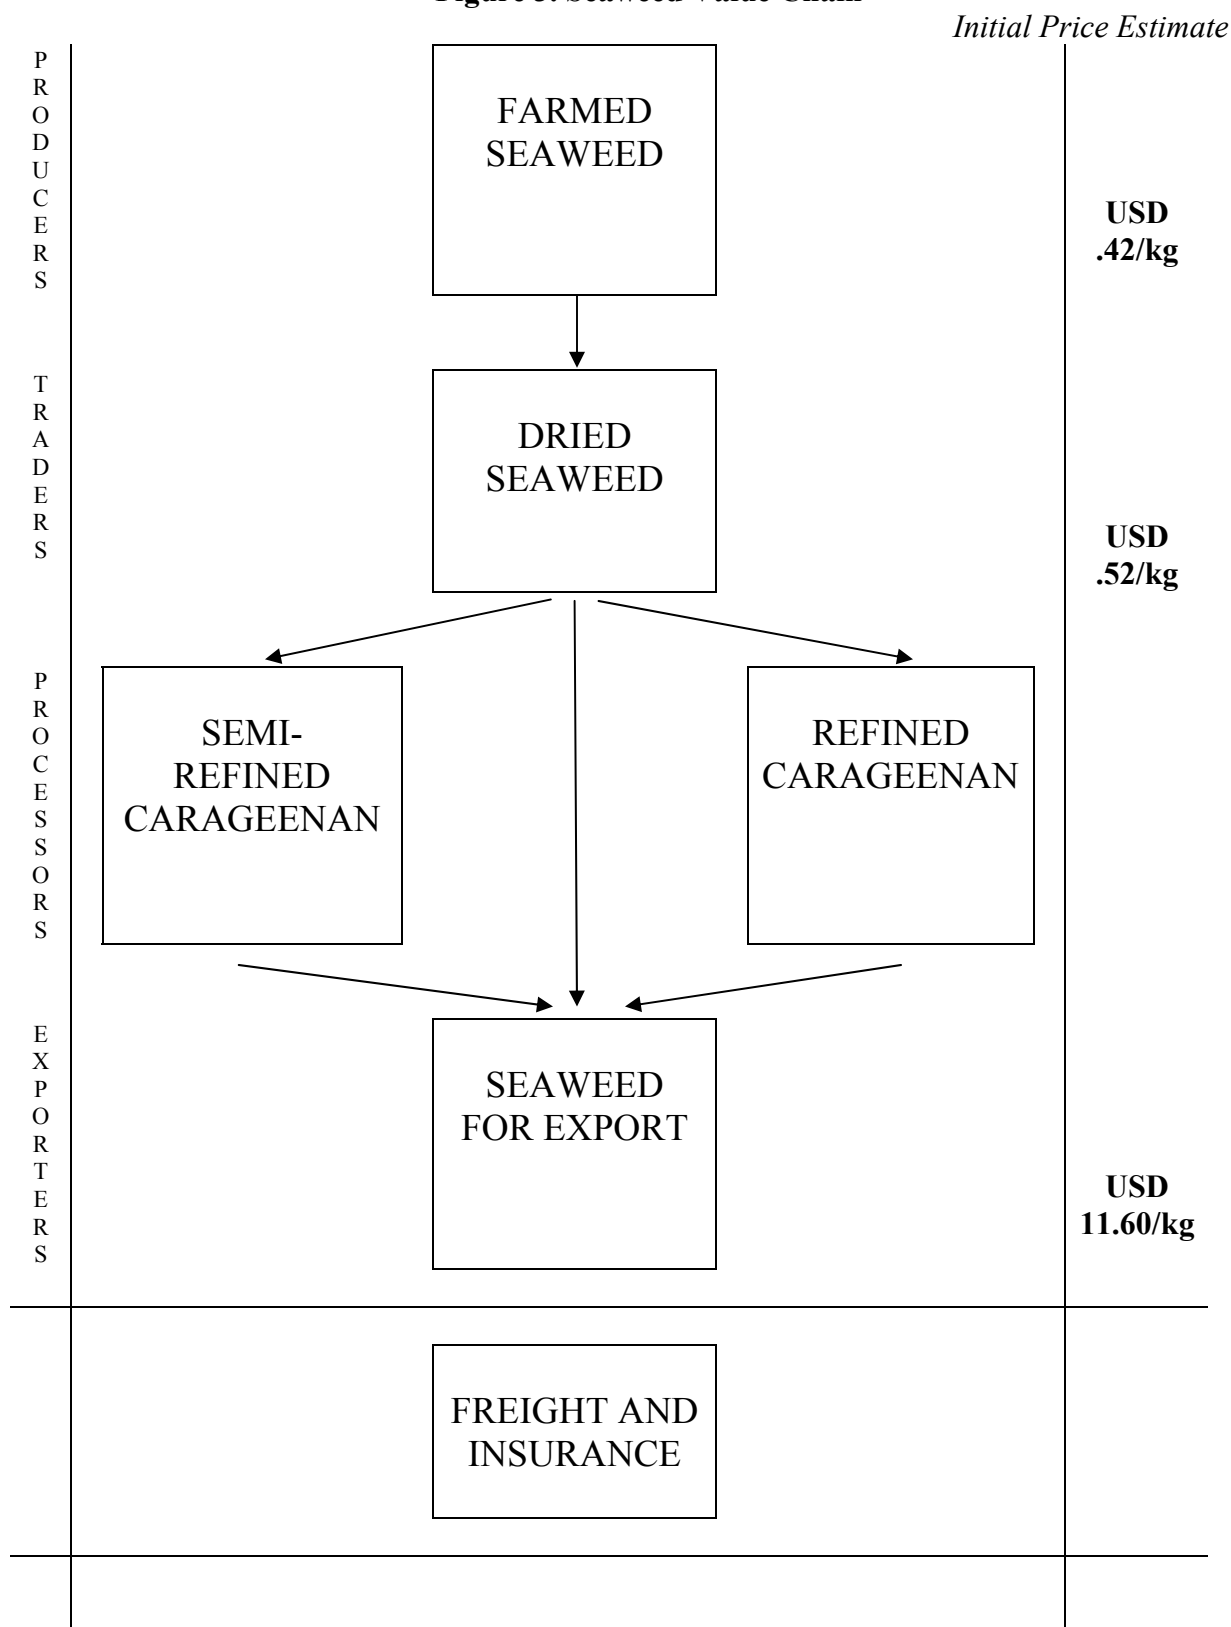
Initial Price Estimate

PRODUCERS

FARMED SEAWEED

USD .42/kg

TRADERS

DRIED SEAWEED

USD .52/kg

PROCESSORS

SEMI-REFINED CARAGEENAN

REFINED CARAGEENAN

EXPORTERS

SEAWEED FOR EXPORT

USD 11.60/kg

FREIGHT AND INSURANCE